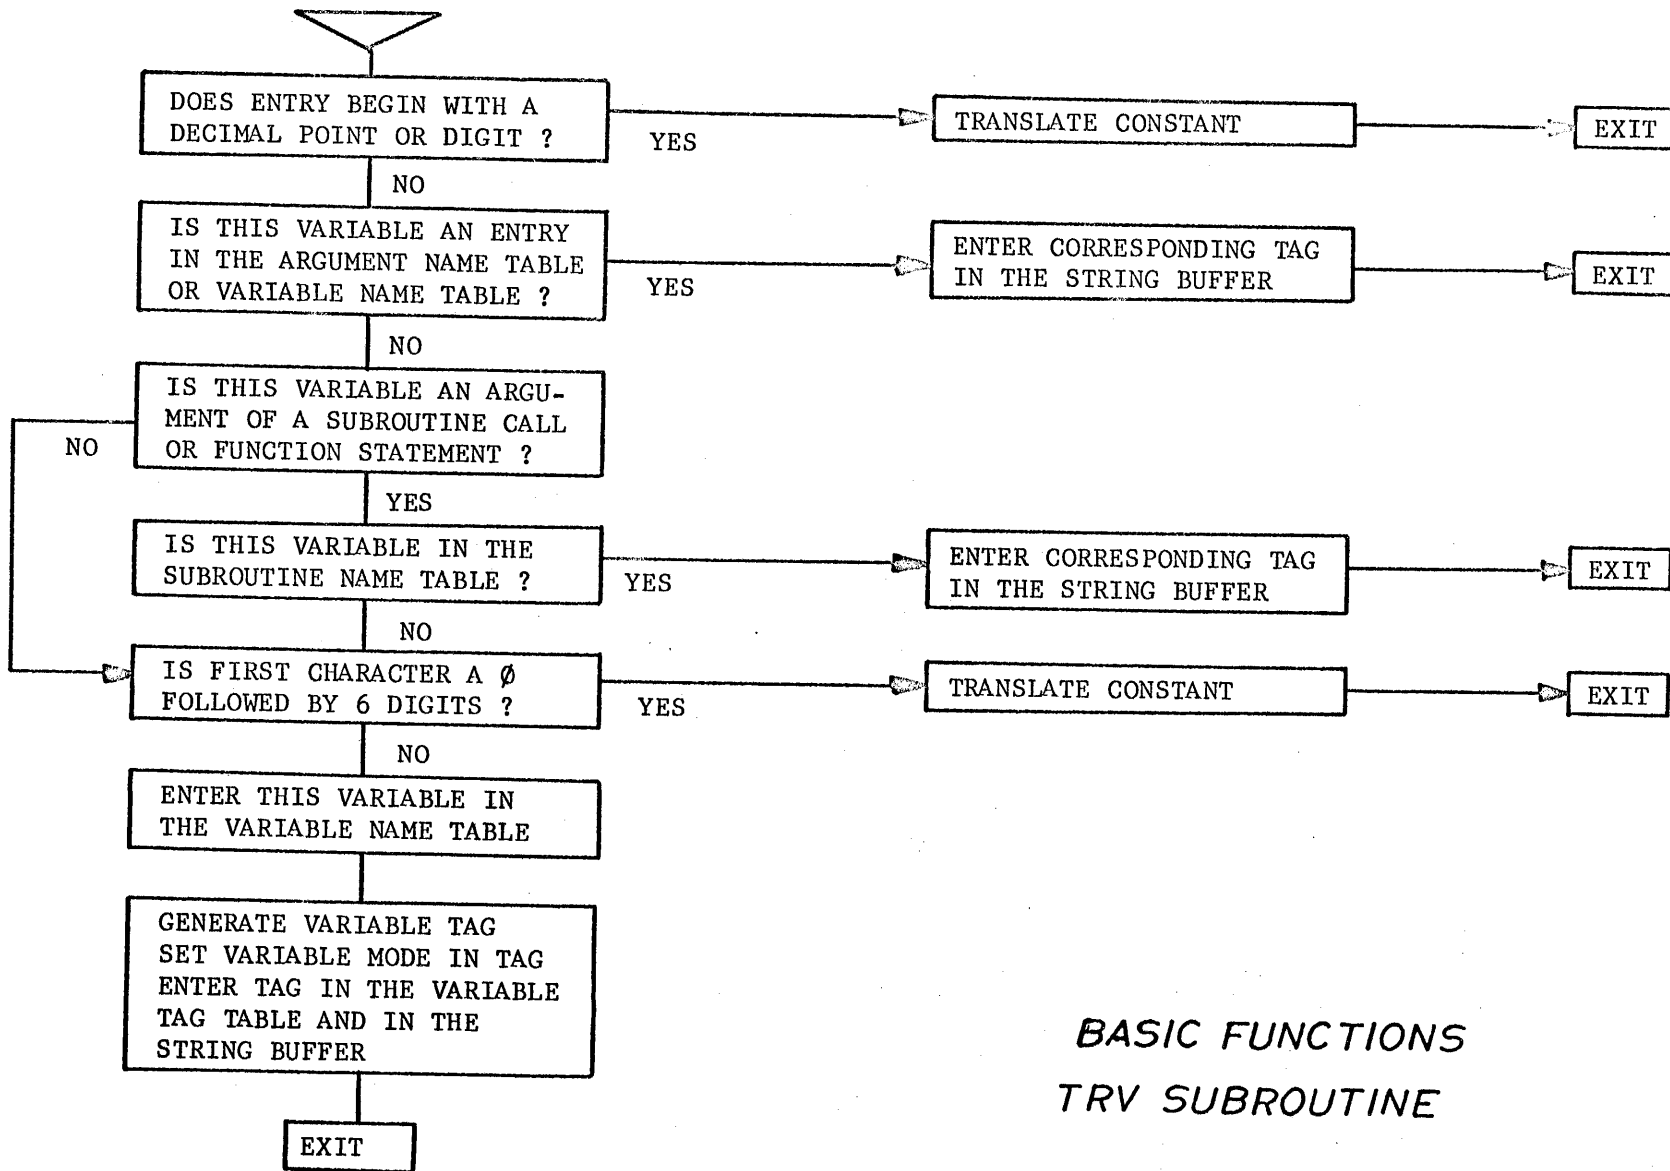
DOES ENTRY BEGIN WITH A DECIMAL POINT OR DIGIT ?

YES

TRANSLATE CONSTANT

EXIT

NO

IS THIS VARIABLE AN ENTRY IN THE ARGUMENT NAME TABLE OR VARIABLE NAME TABLE ?

YES

ENTER CORRESPONDING TAG IN THE STRING BUFFER

EXIT

NO

IS THIS VARIABLE AN ARGUMENT OF A SUBROUTINE CALL OR FUNCTION STATEMENT ?

NO

YES

IS THIS VARIABLE IN THE SUBROUTINE NAME TABLE ?

YES

ENTER CORRESPONDING TAG IN THE STRING BUFFER

EXIT

NO

IS FIRST CHARACTER A Ø FOLLOWED BY 6 DIGITS ?

YES

TRANSLATE CONSTANT

EXIT

NO

ENTER THIS VARIABLE IN THE VARIABLE NAME TABLE

GENERATE VARIABLE TAG
SET VARIABLE MODE IN TAG
ENTER TAG IN THE VARIABLE TAG TABLE AND IN THE STRING BUFFER

EXIT

BASIC FUNCTIONS
TRV SUBROUTINE